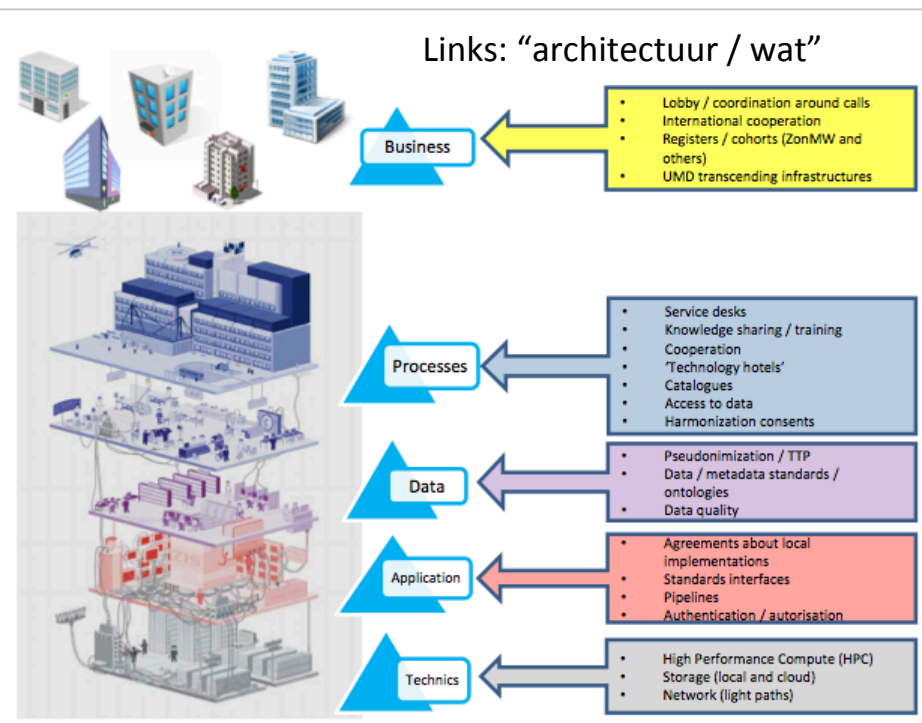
Links: “architectuur / wat”

Business

- Lobby / coordination around calls
- International cooperation
- Registers / cohorts (ZonMW and others)
- UMD transcending infrastructures

Processes

- Service desks
- Knowledge sharing / training
- Cooperation
- 'Technology hotels'
- Catalogues
- Access to data
- Harmonization consents

Data

- Pseudonimization / TTP
- Data / metadata standards / ontologies
- Data quality

Application

- Agreements about local implementations
- Standards interfaces
- Pipelines
- Authentication / autorisation

Technics

- High Performance Compute (HPC)
- Storage (local and cloud)
- Network (light paths)